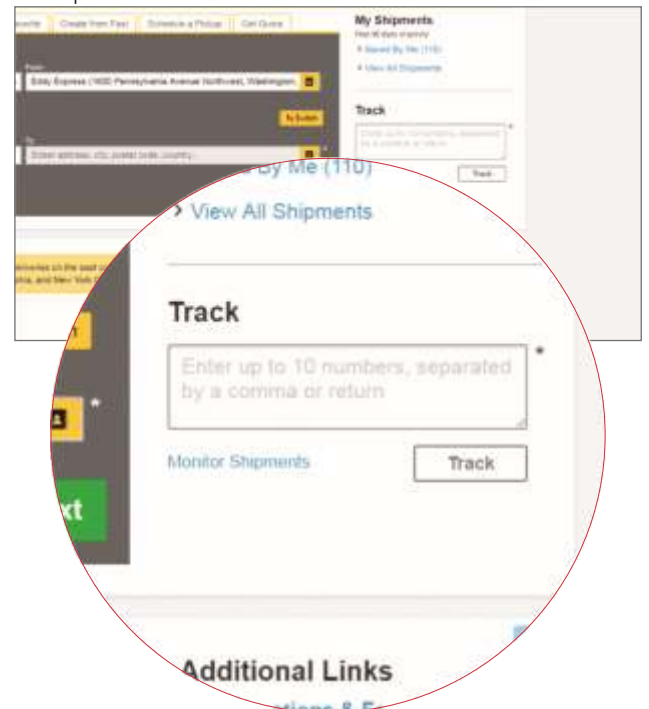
Create from Past | Schedule a Pickup | Get Quote

From
Eddy Express (1600 Pennsylvania Avenue Northwest, Washington

To
Enter address, city, postal code, country...

My Shipments
Past 90 days of activity
Saved By Me (110)
View All Shipments

Track
Enter up to 10 numbers, separated by a comma or return
Track

By Me (110)
View All Shipments

Track
Enter up to 10 numbers, separated by a comma or return *
Monitor Shipments
Track

xt

Additional Links